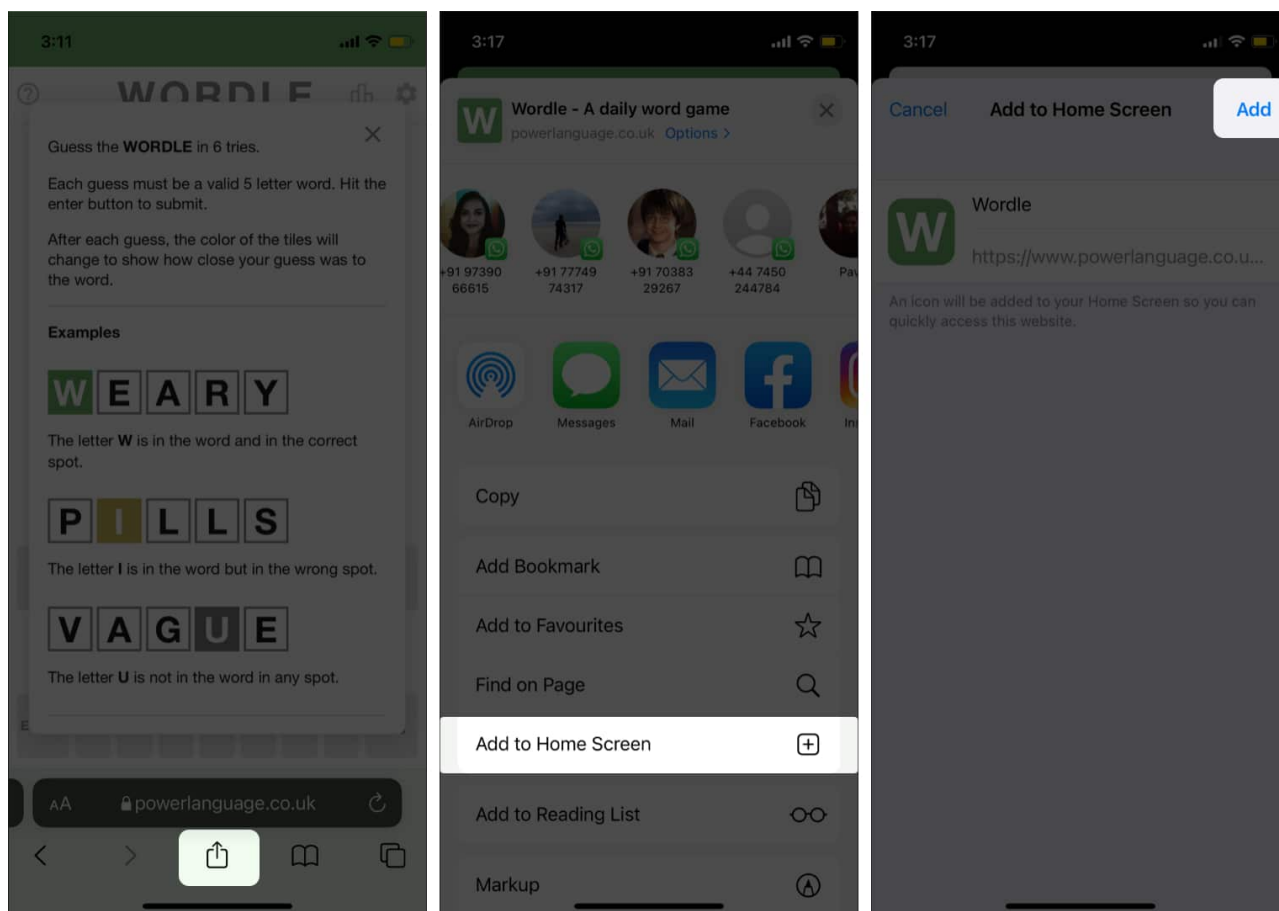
3:11

WORDLE

Guess the WORDLE in 6 tries.

Each guess must be a valid 5 letter word. Hit the enter button to submit.

After each guess, the color of the tiles will change to show how close your guess was to the word.

Examples

W E A R Y

The letter W is in the word and in the correct spot.

P I L L S

The letter I is in the word but in the wrong spot.

V A G U E

The letter U is not in the word in any spot.

AA powerlanguage.co.uk

3:17

Wordle - A daily word game
powerlanguage.co.uk Options >

+91 97390 66615
+91 77749 74317
+91 70383 29267
+44 7450 244784
Pav

AirDrop
Messages
Mail
Facebook
In

Copy

Add Bookmark

Add to Favourites

Find on Page

Add to Home Screen

Add to Reading List

Markup

3:17

Cancel Add to Home Screen Add

Wordle
https://www.powerlanguage.co.u...

An icon will be added to your Home Screen so you can quickly access this website.